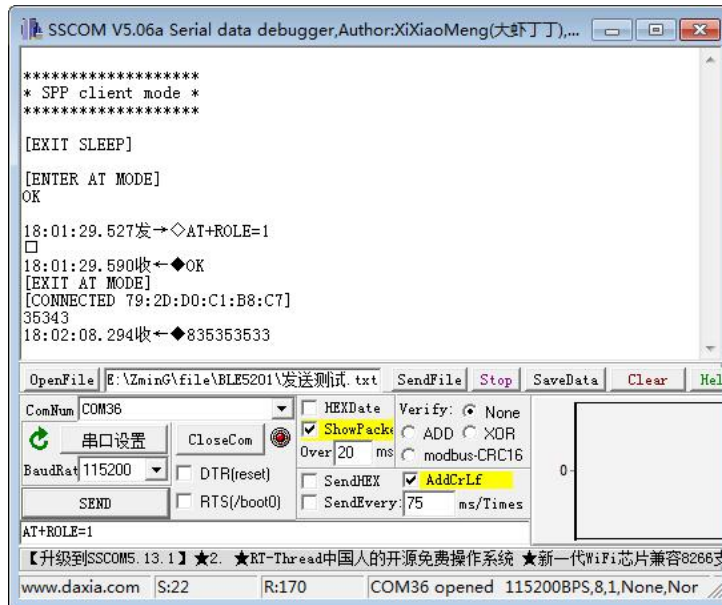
SSCOM V5.06a Serial data debugger,Author:XiXiaoMeng(大虾丁丁),...

******************
* SPP client mode *
******************

[EXIT SLEEP]

[ENTER AT MODE]
OK

18:01:29.527发→◇AT+ROLE=1
□
18:01:29.590收←◆OK
[EXIT AT MODE]
[CONNECTED 79:2D:D0:C1:B8:C7]
35343
18:02:08.294收←◆835353533

OpenFile E:\ZminG\file\BLE5201\发送测试.txt SendFile Stop SaveData Clear Hel

ComNum COM36
串口设置 CloseCom
BaudRat 115200
DTR(reset)
SEND
RTS(/boot0)

HEXDate
ShowPacke
Over 20 ms
SendHEX
SendEvery: 75 ms/Times

Verify: None
ADD XOR
modbus-CRC16
AddCrLf

0

AT+ROLE=1

【升级到SSCOM5.13.1】★2. ★RT-Thread中国人的开源免费操作系统 ★新一代WiFi芯片兼容8266支

www.daxia.com S:22 R:170 COM36 opened 115200BPS,8,1,None,Nor